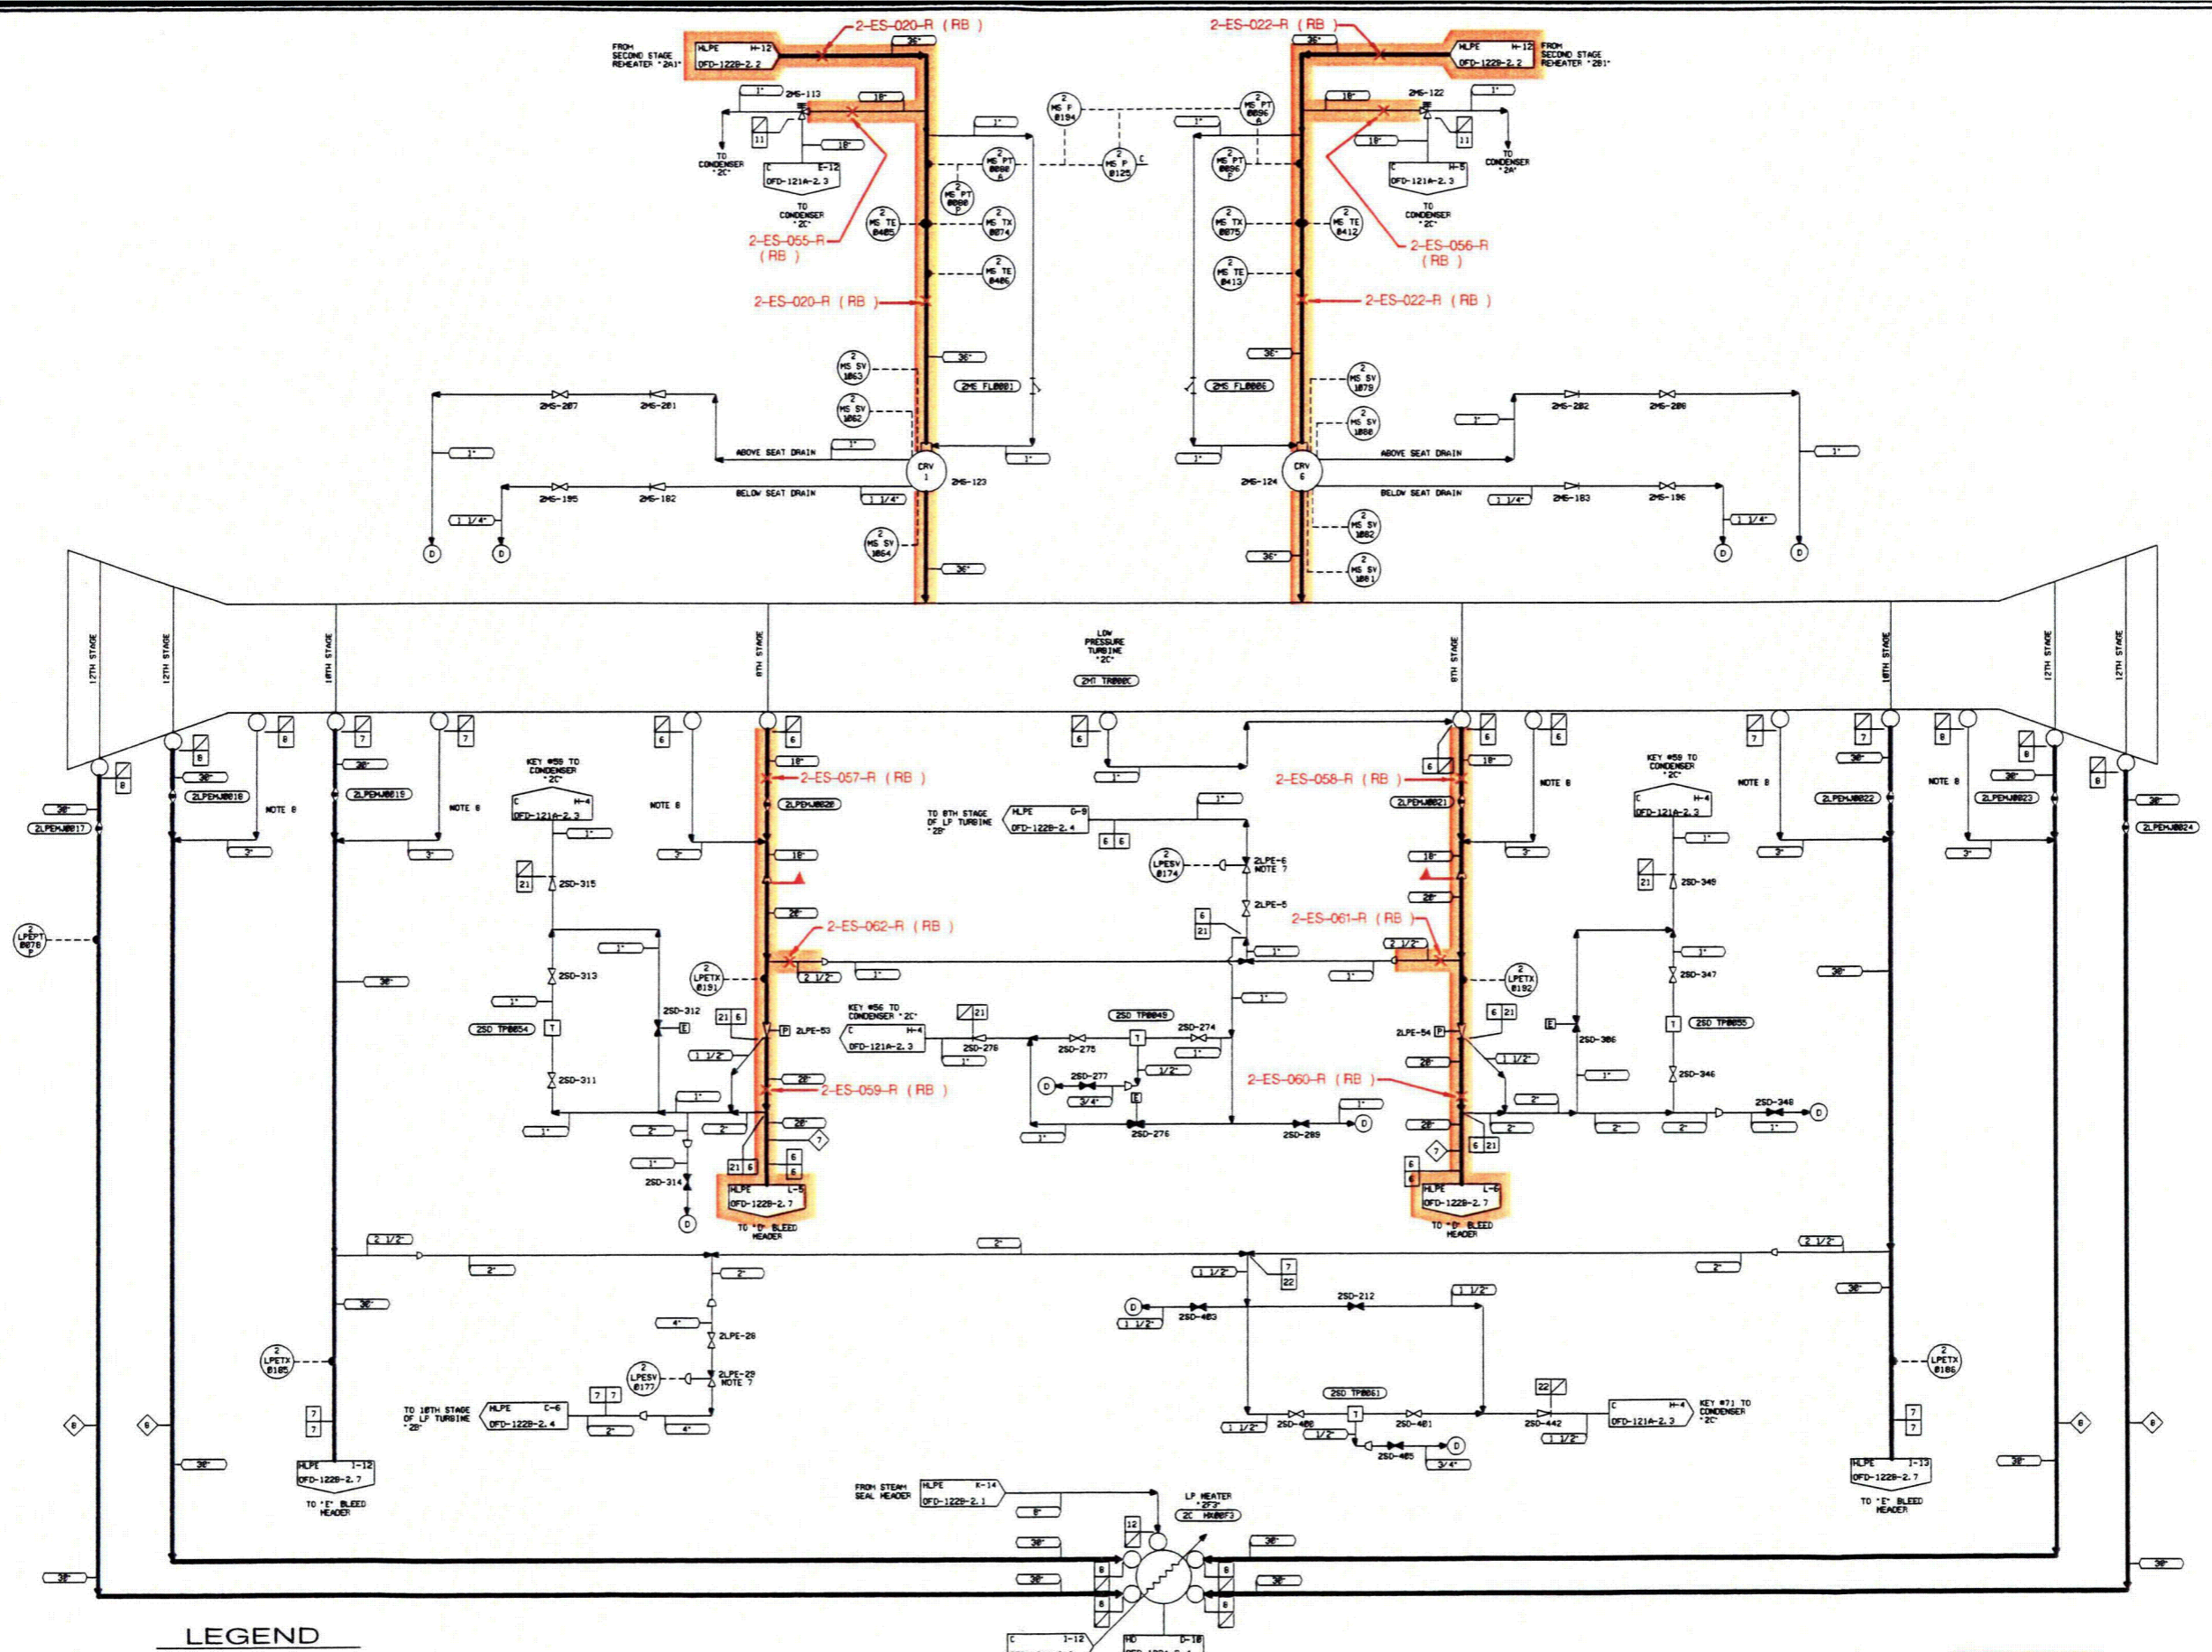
2-ES-020-R (RB)
2-ES-022-R (RB)
FROM SECOND STAGE REHEATER "2A1"
HLPE H-12 OFD-122B-2.2
36"
36"
HLPE H-12 OFD-122B-2.2
FROM SECOND STAGE REHEATER "2B1"
1" 2MS-113
18"
2 MS F 0194
2 MS PT 0096 A
18"
2MS-122
1"
11
18"
1"
1"
18"
11
TO CONDENSER "2C"
C E-12 OFD-121A-2.3
2 MS PT 0090 B
2 MS P 0125
2 MS PT 0096 B
C H-5 OFD-121A-2.3
TO CONDENSER "2A"
2 MS PT 0090 A
TO CONDENSER "2C"
TO CONDENSER "2C"
2 MS TE 0405
2 MS TX 0074
2 MS TX 0075
2 MS TE 0412
2-ES-055-R (RB)
2-ES-056-R (RB)
2 MS TE 0406
2 MS TE 0413
2-ES-020-R (RB)
2-ES-022-R (RB)
36"
36"
2 MS SV 1063
2ME FL0001
2ME FL0006
2 MS SV 1079
2MS-207
2MS-201
2 MS SV 1062
2 MS SV 1080
1"
2MS-202
2MS-208
1"
ABOVE SEAT DRAIN
1"
ABOVE SEAT DRAIN
1"
1"
CRV 1
2MS-123
2MS-124
CRV 6
1"
2MS-195
2MS-182
BELOW SEAT DRAIN
1 1/4"
BELOW SEAT DRAIN
1 1/4"
2MS-183
2MS-196
1 1/4"
2 MS SV 1082
1 1/4"
2 MS SV 1064
D
D
36"
36"
36"
2 MS SV 1081
D
D
12TH STAGE
12TH STAGE
10TH STAGE
8TH STAGE
LOW PRESSURE TURBINE "2C"
2MT TR000C
8TH STAGE
10TH STAGE
12TH STAGE
12TH STAGE
8
8
7
7
6
6
6
6
6
6
7
7
8
8
8
8
30"
30"
18"
18"
30"
30"
2-ES-057-R (RB)
2-ES-058-R (RB)
2LPEMJ0018
2LPEMJ0019
KEY #59 TO CONDENSER "2C"
2LPEMJ0020
1"
2LPEMJ0021
KEY #59 TO CONDENSER "2C"
2LPEMJ0022
2LPEMJ0023
30"
30"
2LPEMJ0017
NOTE 8
NOTE 8
C H-4 OFD-121A-2.3
NOTE 8
TO 8TH STAGE OF LP TURBINE "2B"
HLPE G-9 OFD-122B-2.4
1"
NOTE 8
C H-4 OFD-121A-2.3
NOTE 8
NOTE 8
2LPEMJ0024
1"
6 6
1"
2"
3"
3"
18"
18"
3"
2"
3"
2 LPESV 0174
2LPE-6 NOTE 7
21
2SD-315
2LPE-5
21
2SD-349
20"
6 21
20"
2-ES-062-R (RB)
2-ES-061-R (RB)
2 LPEPT 0078 P
1"
2 1/2"
1"
30"
2SD-313
2 LPETX 0191
2 1/2"
1"
1"
2 LPETX 0192
30"
2SD-347
30"
1"
1"
1"
2SD-312
KEY #56 TO CONDENSER "2C"
2SD TP0049
6 21
E
2SD TP0054
T
E
21 6
P 2LPE-53
C H-4 OFD-121A-2.3
21
2SD-274
2LPE-54 P
T
2SD TP0055
2SD-306
1 1/2"
2SD-276
2SD-275
1"
1"
20"
1 1/2"
1"
2SD-311
20"
2-ES-059-R (RB)
2SD-277
1/2"
2-ES-060-R (RB)
2SD-346
1"
D
1"
3/4"
E
1"
2"
2SD-348
D
1"
2"
2"
20"
1"
2SD-276
2SD-289
D
20"
2"
2"
2"
1"
7
7
6 21
1"
6
6
2SD-314
21 6
6
6
HLPE L-5 OFD-122B-2.7
HLPE L-6 OFD-122B-2.7
D
TO "D" BLEED HEADER
TO "D" BLEED HEADER
2 1/2"
2"
2 1/2"
2"
2"
1 1/2"
7 22
2"
30"
30"
30"
D
2SD-212
1 1/2"
1 1/2"
2SD-403
4"
2LPE-28
2 LPETX 0185
2 LPESV 0177
2LPE-29 NOTE 7
2 LPETX 0186
TO 10TH STAGE OF LP TURBINE "2B"
HLPE E-6 OFD-122B-2.4
7 7
2SD TP0061
22
C H-4 OFD-121A-2.3
KEY #71 TO CONDENSER "2C"
7 7
2"
4"
1 1/2"
2SD-400
T
2SD-401
2SD-442
7 7
1/2"
1 1/2"
8
8
8
8
2SD-405
D
3/4"
30"
HLPE J-12 OFD-122B-2.7
HLPE J-13 OFD-122B-2.7
30"
TO "E" BLEED HEADER
FROM STEAM SEAL HEADER
HLPE K-14 OFD-122B-2.1
LP HEATER "2F3"
2C HX00F3
TO "E" BLEED HEADER
8"
12
30"
30"
30"
8
8
30"
30"
30"
8
8
30"
LEGEND
C J-12
HD D-10